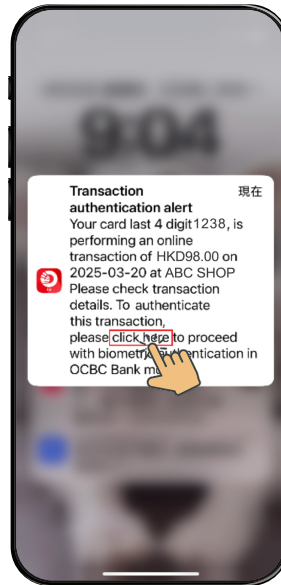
9:04

Transaction authentication alert

現在

Your card last 4 digit1238, is performing an online transaction of HKD98.00 on 2025-03-20 at ABC SHOP Please check transaction details. To authenticate this transaction, please click here to proceed with biometri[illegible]thentication in OCBC Bank m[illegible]